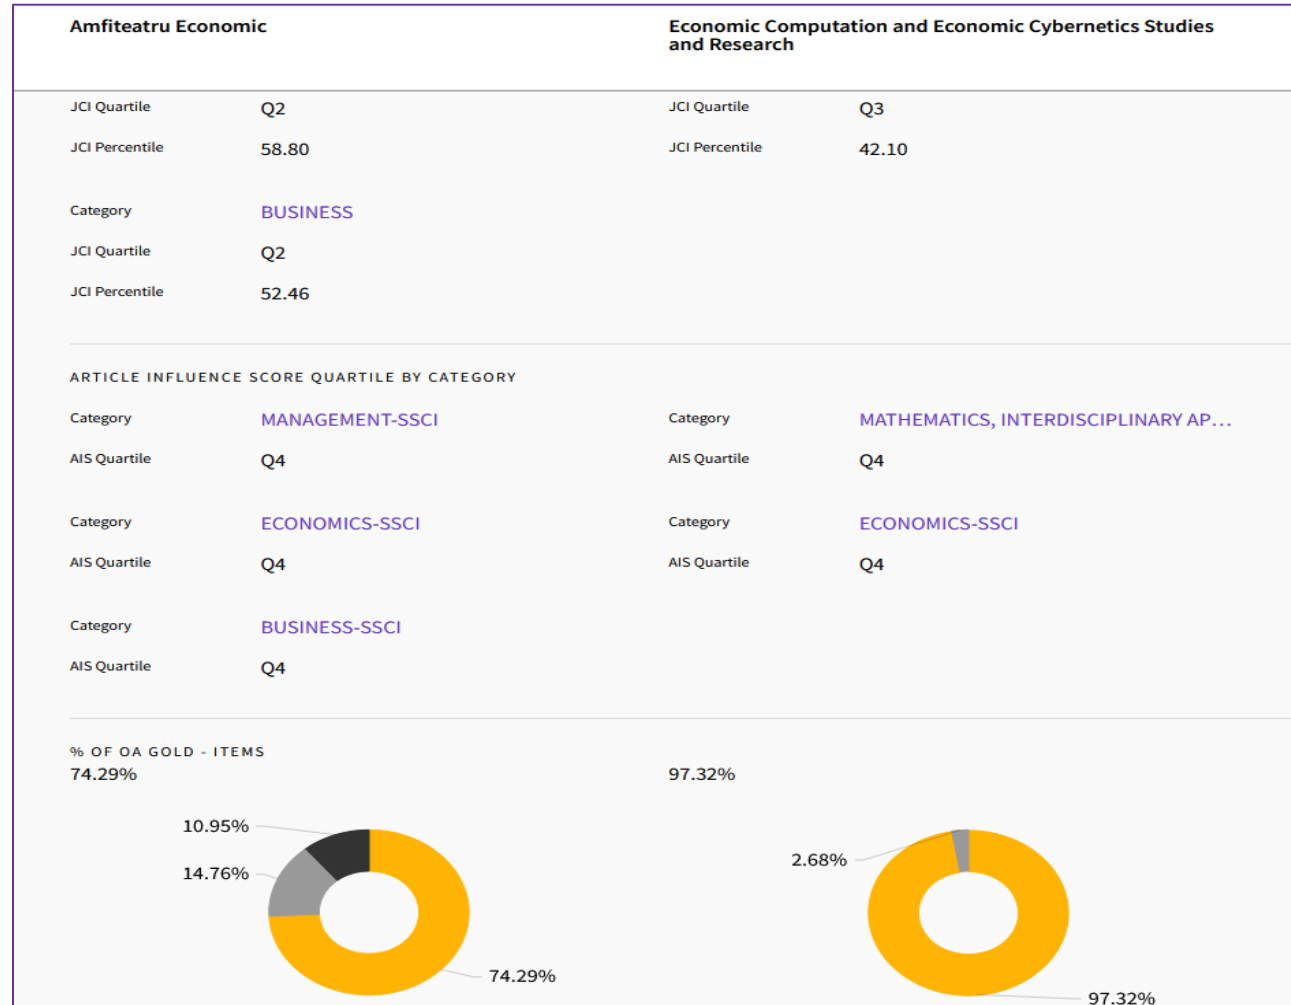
Amfiteatru Economic

Economic Computation and Economic Cybernetics Studies and Research

JCI Quartile Q2

JCI Percentile 58.80

JCI Quartile Q3

JCI Percentile 42.10

Category BUSINESS

JCI Quartile Q2

JCI Percentile 52.46

ARTICLE INFLUENCE SCORE QUARTILE BY CATEGORY

Category MANAGEMENT-SSCI

AIS Quartile Q4

Category MATHEMATICS, INTERDISCIPLINARY AP...

AIS Quartile Q4

Category ECONOMICS-SSCI

AIS Quartile Q4

Category ECONOMICS-SSCI

AIS Quartile Q4

Category BUSINESS-SSCI

AIS Quartile Q4

% OF OA GOLD - ITEMS

74.29%

97.32%

10.95%

14.76%

74.29%

2.68%

97.32%